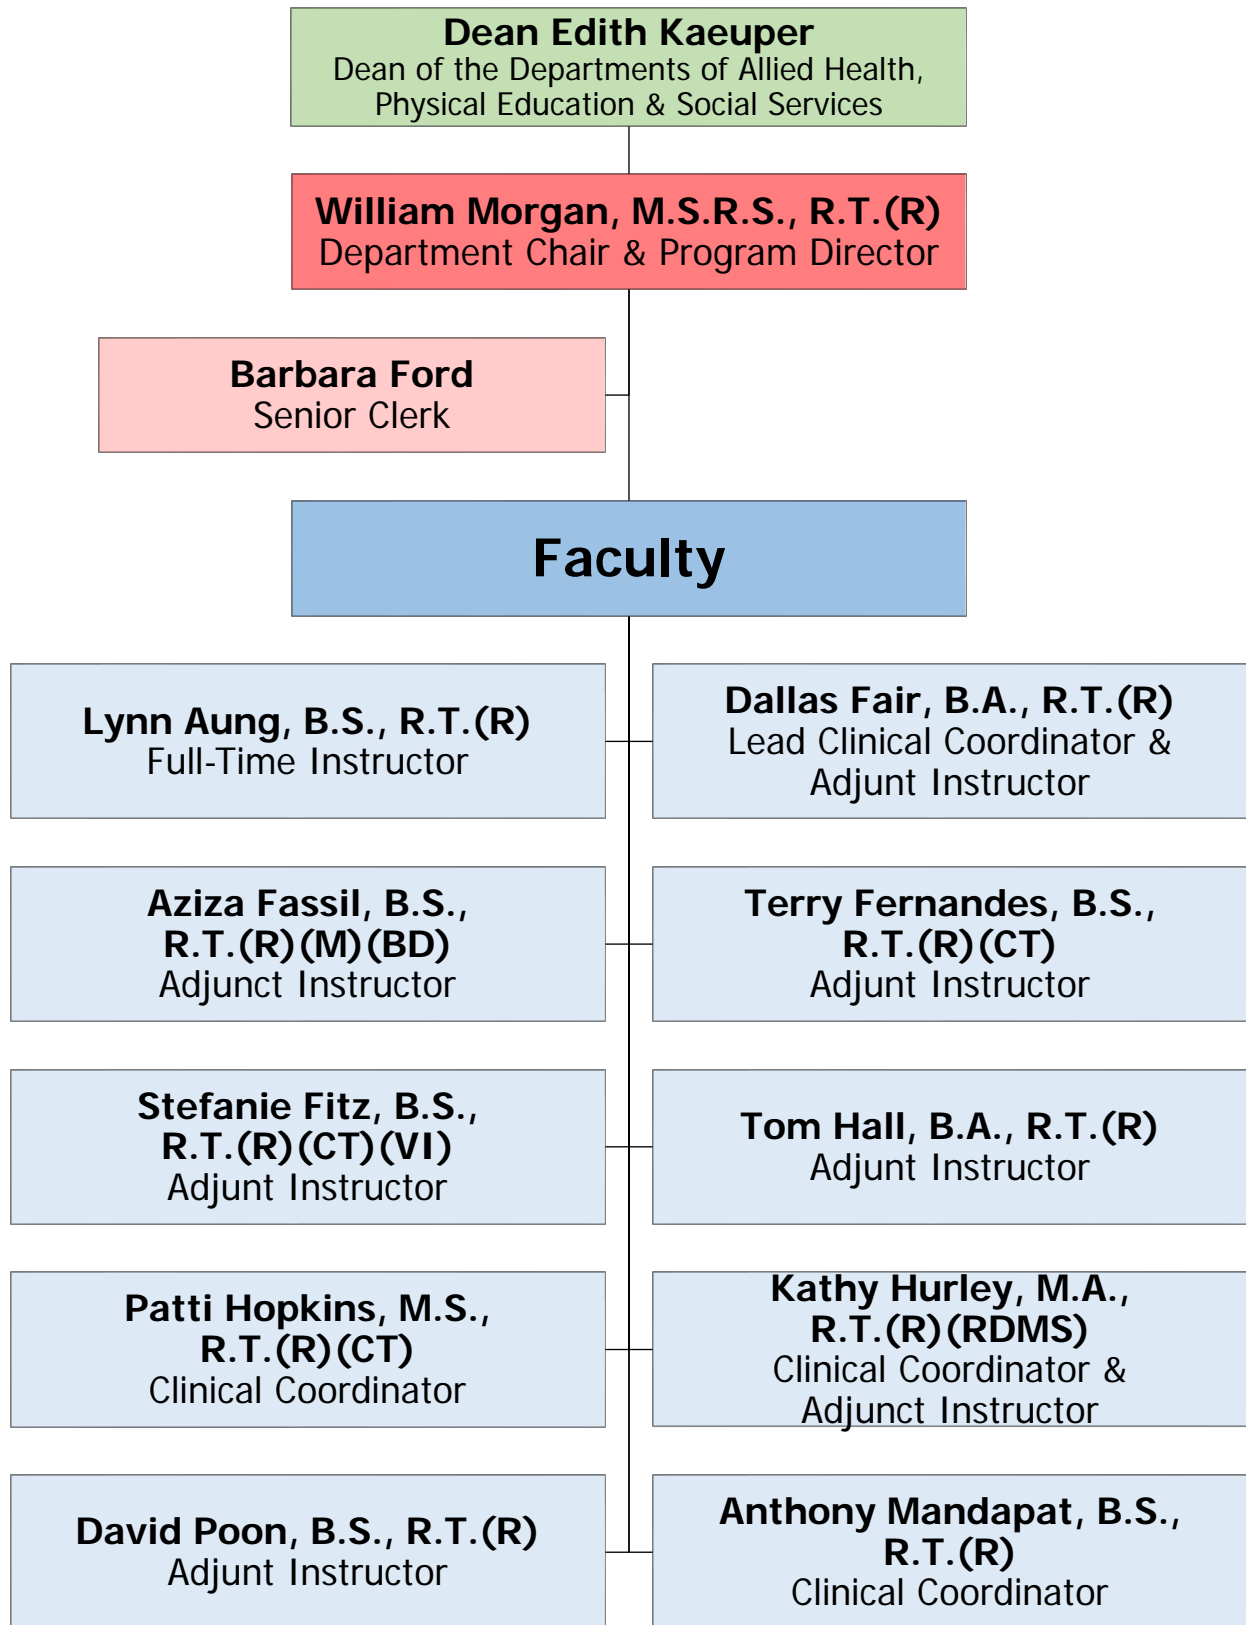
Dean Edith Kaeuper
Dean of the Departments of Allied Health, Physical Education & Social Services

William Morgan, M.S.R.S., R.T.(R)
Department Chair & Program Director

Barbara Ford
Senior Clerk

Faculty

Lynn Aung, B.S., R.T.(R)
Full-Time Instructor

Dallas Fair, B.A., R.T.(R)
Lead Clinical Coordinator & Adjunt Instructor

Aziza Fassil, B.S., R.T.(R)(M)(BD)
Adjunct Instructor

Terry Fernandes, B.S., R.T.(R)(CT)
Adjunt Instructor

Stefanie Fitz, B.S., R.T.(R)(CT)(VI)
Adjunt Instructor

Tom Hall, B.A., R.T.(R)
Adjunt Instructor

Patti Hopkins, M.S., R.T.(R)(CT)
Clinical Coordinator

Kathy Hurley, M.A., R.T.(R)(RDMS)
Clinical Coordinator & Adjunt Instructor

David Poon, B.S., R.T.(R)
Adjunt Instructor

Anthony Mandapat, B.S., R.T.(R)
Clinical Coordinator